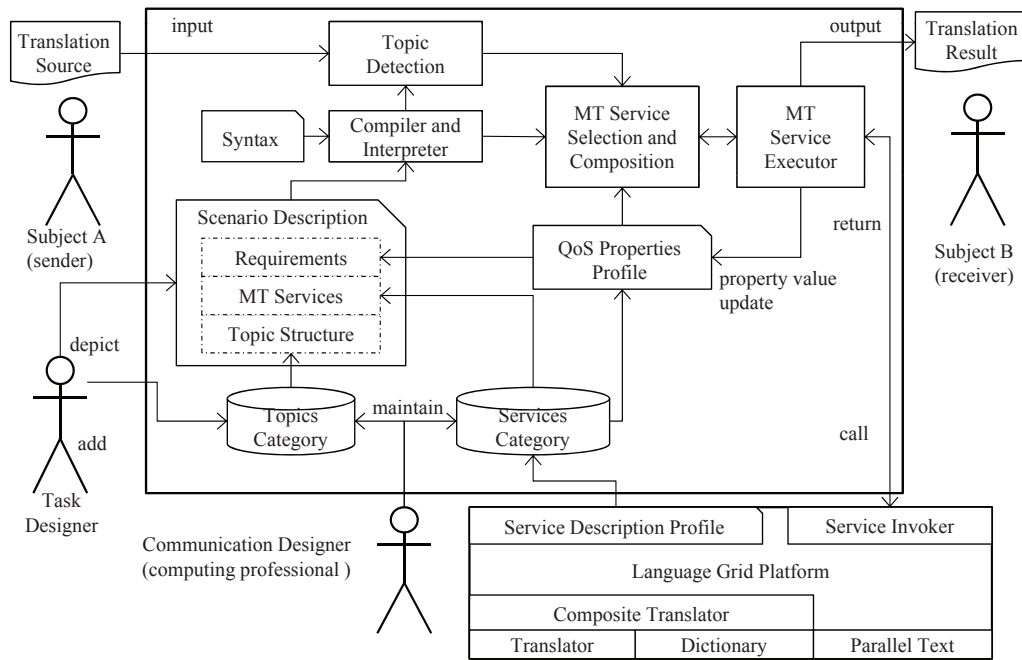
input

Translation Source

Topic Detection

output

Translation Result

Syntax

Compiler and Interpreter

MT Service Selection and Composition

MT Service Executor

Subject A (sender)

Scenario Description

Requirements

MT Services

Topic Structure

QoS Properties Profile

return

property value update

Subject B (receiver)

depict

add

Task Designer

Topics Category

maintain

Services Category

call

Communication Designer (computing professional )

Service Description Profile

Service Invoker

Language Grid Platform

Composite Translator

Translator

Dictionary

Parallel Text